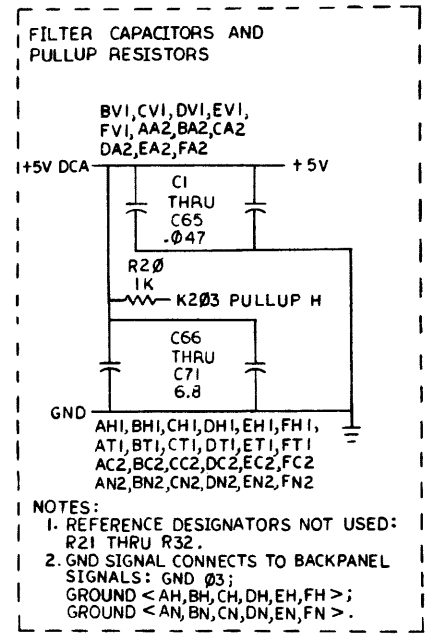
FILTER CAPACITORS AND PULLUP RESISTORS

BV1, CV1, DV1, EV1, FV1, AA2, BA2, CA2 DA2, EA2, FA2

+5V DCA

+5V

C1 THRU C65 .Ø47

R2Ø 1K

K2Ø3 PULLUP H

C66 THRU C71 6.8

GND

AH1, BH1, CH1, DH1, EH1, FH1, AT1, BT1, CT1, DT1, ET1, FT1 AC2, BC2, CC2, DC2, EC2, FC2 AN2, BN2, CN2, DN2, EN2, FN2

NOTES:
1. REFERENCE DESIGNATORS NOT USED: R21 THRU R32.
2. GND SIGNAL CONNECTS TO BACKPANEL SIGNALS: GND Ø3; GROUND < AH, BH, CH, DH, EH, FH >; GROUND < AN, BN, CN, DN, EN, FN >.